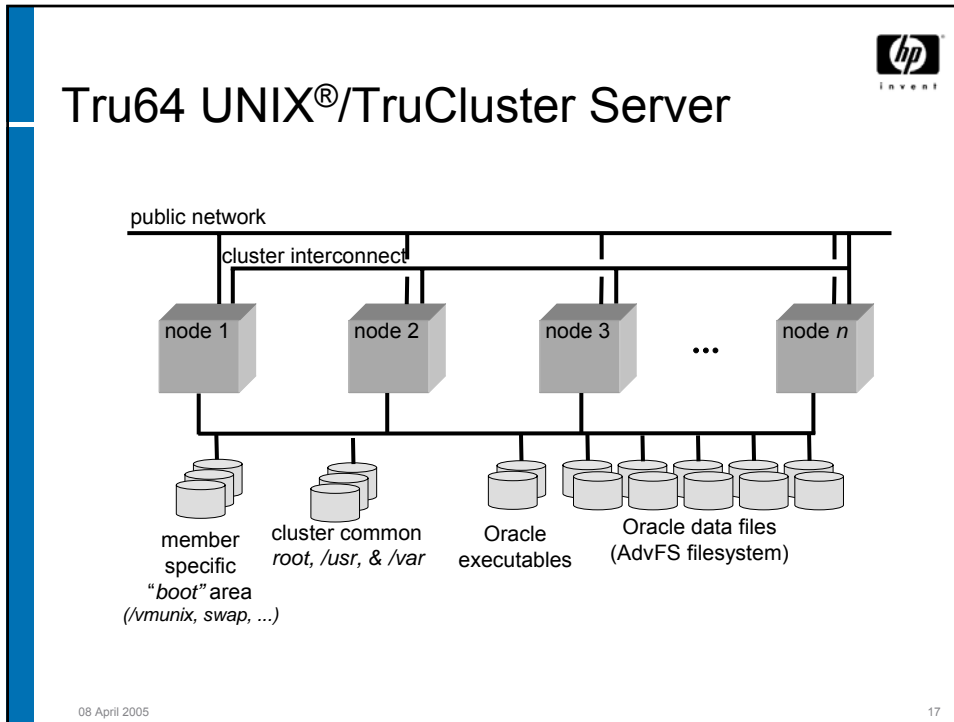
hp invent

Tru64 UNIX®/TruCluster Server

public network

cluster interconnect

node 1

node 2

node 3

...

node *n*

member specific "*boot*" area *(/vmunix, swap, ...)*

cluster common *root, /usr, & /var*

Oracle executables

Oracle data files (AdvFS filesystem)

08 April 2005

17